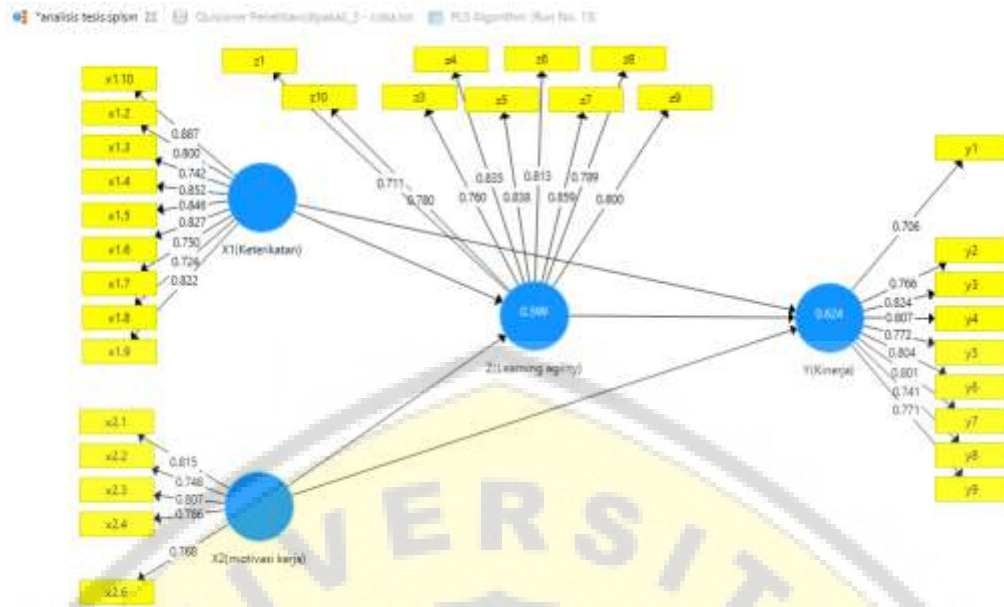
*analisis tesis.splsm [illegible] Quisioner Penelitian(([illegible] - copy.txt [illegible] PLS Algorithm (Run No. 13)

x1.10
x1.2
x1.3
x1.4
x1.5
x1.6
x1.7
x1.8
x1.9
0.887
0.800
0.742
0.852
0.846
0.827
0.750
0.726
0.822
X1(Keterikatan)

z1
z10
z3
z4
z5
z6
z7
z8
z9
0.711
0.780
0.760
0.835
0.838
0.813
0.859
0.789
0.800
0.599
Z(Learning agility)

y1
y2
y3
y4
y5
y6
y7
y8
y9
0.706
0.766
0.824
0.807
0.772
0.804
0.801
0.741
0.771
0.624
Y(Kinerja)

x2.1
x2.2
x2.3
x2.4
x2.6
0.815
0.748
0.807
0.786
0.768
X2(motivasi kerja)